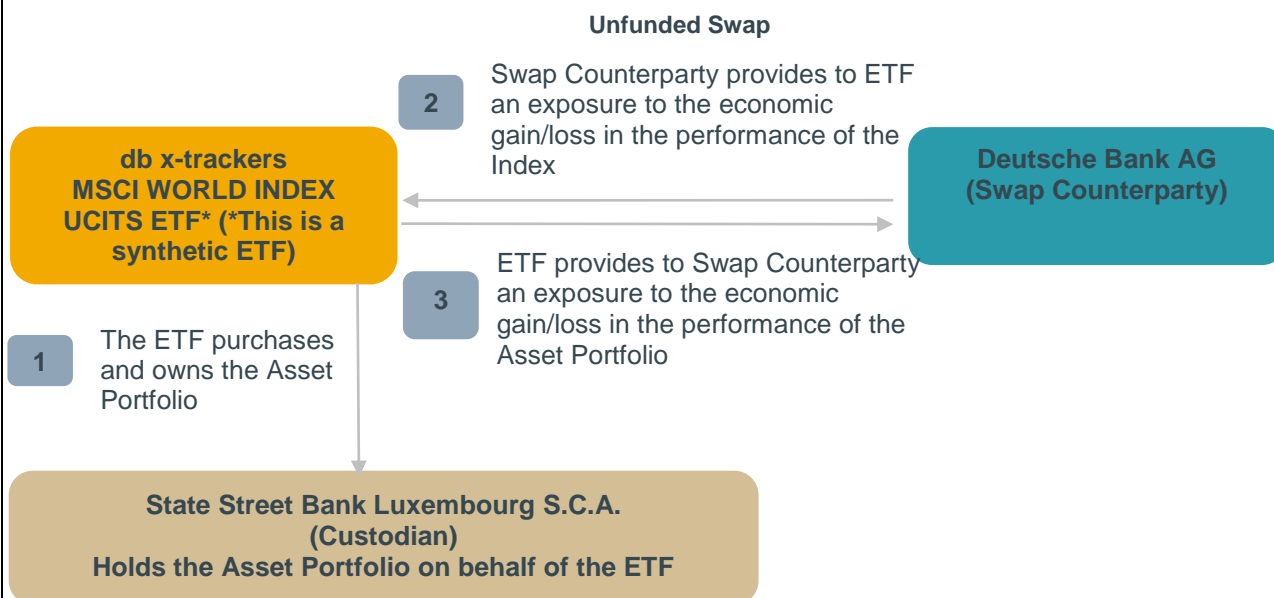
Unfunded Swap

2

Swap Counterparty provides to ETF an exposure to the economic gain/loss in the performance of the Index

db x-trackers
MSCI WORLD INDEX
UCITS ETF* (*This is a synthetic ETF)

Deutsche Bank AG
(Swap Counterparty)

3

ETF provides to Swap Counterparty an exposure to the economic gain/loss in the performance of the Asset Portfolio

1

The ETF purchases and owns the Asset Portfolio

State Street Bank Luxembourg S.C.A.
(Custodian)
Holds the Asset Portfolio on behalf of the ETF